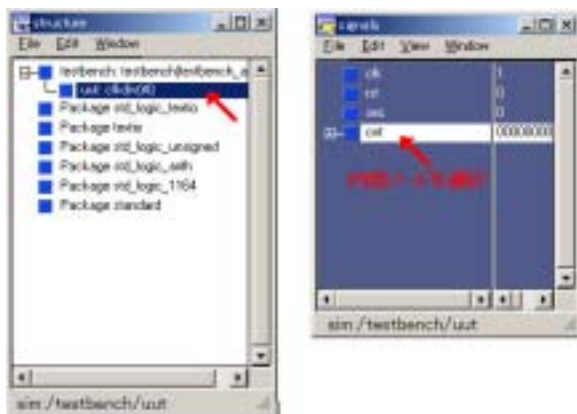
structure
File Edit Window
testbench: testbench(testbench_a
uut: clkdiv(rtl)
Package std_logic_textio
Package textio
Package std_logic_unsigned
Package std_logic_arith
Package std_logic_1164
Package standard
sim:/testbench/uut

signals
File Edit View Window
clk 1
rst 0
ass 0
cnt 00000000
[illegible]
sim:/testbench/uut